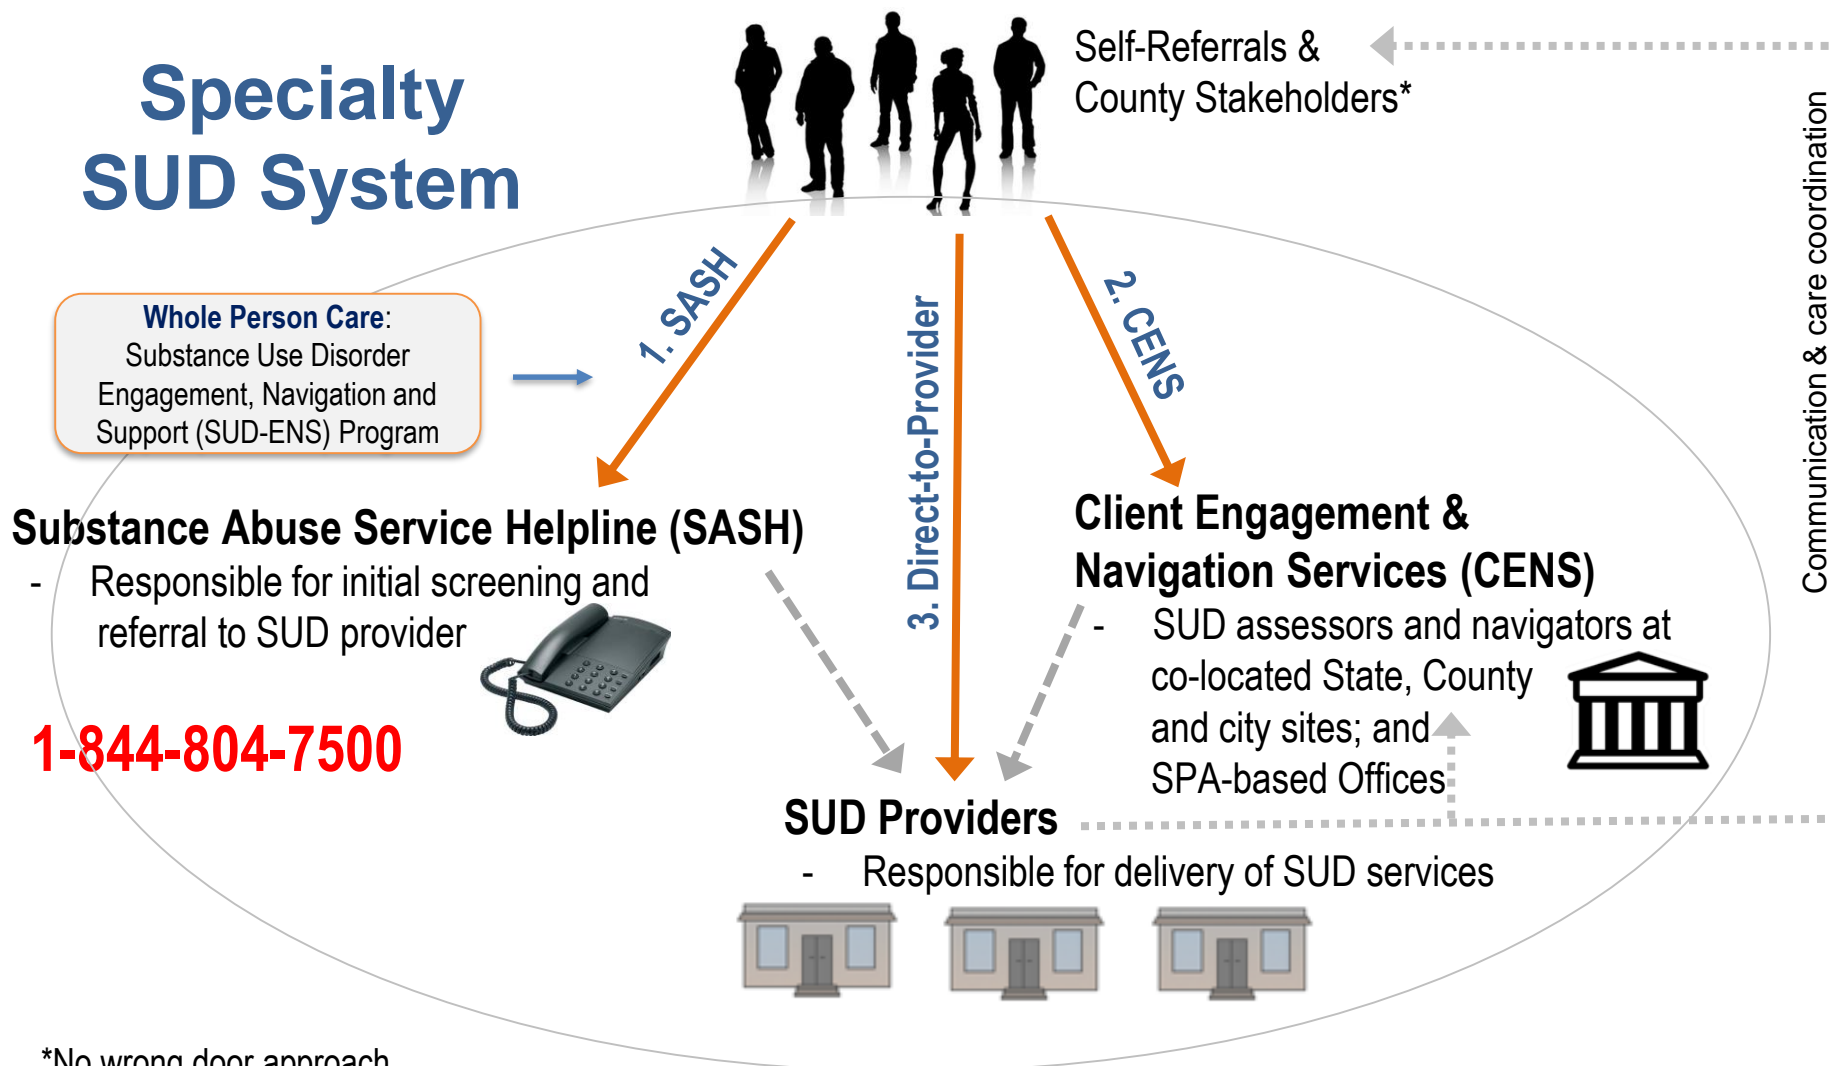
Specialty SUD System

Self-Referrals & County Stakeholders*

Communication & care coordination

Whole Person Care: Substance Use Disorder Engagement, Navigation and Support (SUD-ENS) Program

1. SASH

3. Direct-to-Provider

2. CENS

Substance Abuse Service Helpline (SASH)
- Responsible for initial screening and referral to SUD provider

1-844-804-7500

Client Engagement & Navigation Services (CENS)
- SUD assessors and navigators at co-located State, County and city sites; and SPA-based Offices

SUD Providers
- Responsible for delivery of SUD services

*No wrong door approach